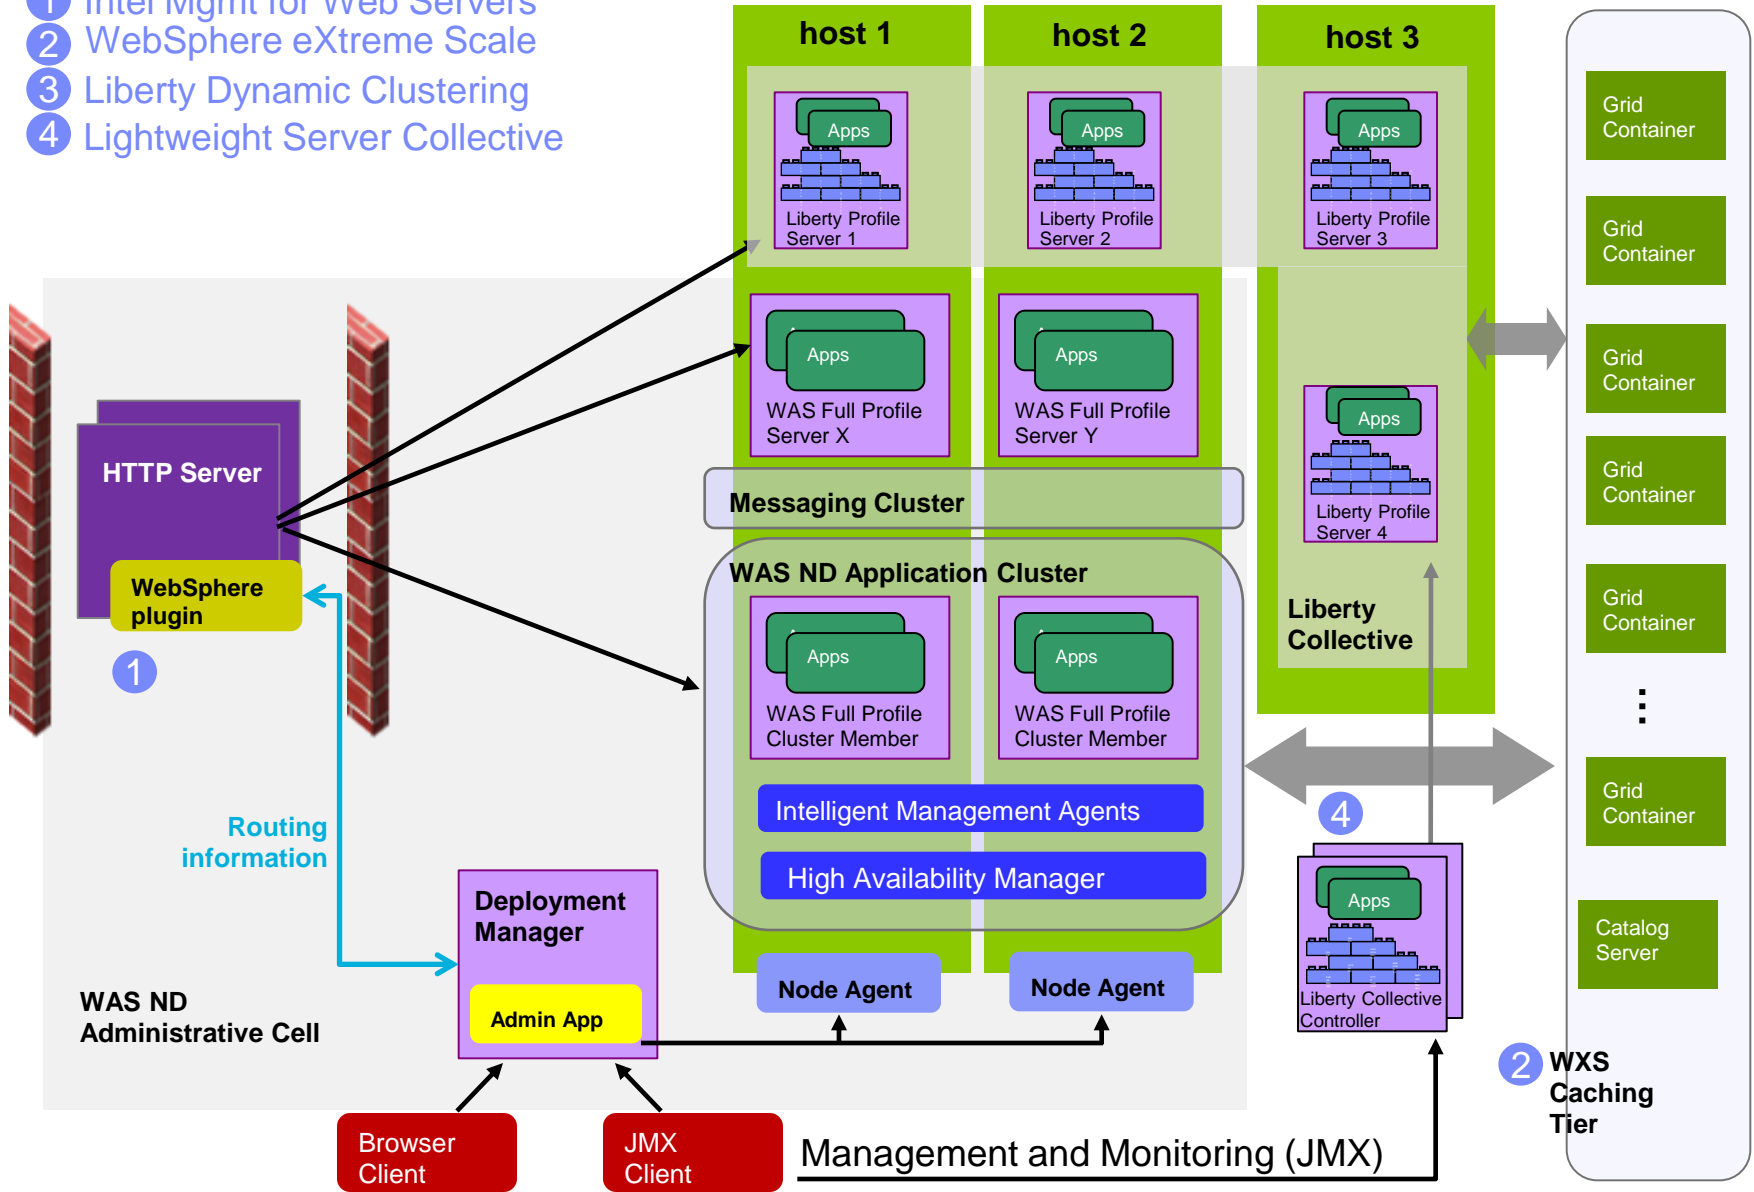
1 Intel Mgmt for Web Servers
2 WebSphere eXtreme Scale
3 Liberty Dynamic Clustering
4 Lightweight Server Collective

host 1
host 2
host 3

Apps
Liberty Profile Server 1

Apps
Liberty Profile Server 2

Apps
Liberty Profile Server 3

Grid Container
Grid Container
Grid Container
Grid Container
Grid Container
Grid Container
Catalog Server

Apps
WAS Full Profile Server X

Apps
WAS Full Profile Server Y

Apps
Liberty Profile Server 4

HTTP Server
WebSphere plugin
1

Messaging Cluster

WAS ND Application Cluster

Apps
WAS Full Profile Cluster Member

Apps
WAS Full Profile Cluster Member

Liberty Collective

Intelligent Management Agents
High Availability Manager

4

Apps
Liberty Collective Controller

Routing information

Deployment Manager
Admin App

WAS ND Administrative Cell

Node Agent
Node Agent

2 WXS Caching Tier

Browser Client
JMX Client

Management and Monitoring (JMX)